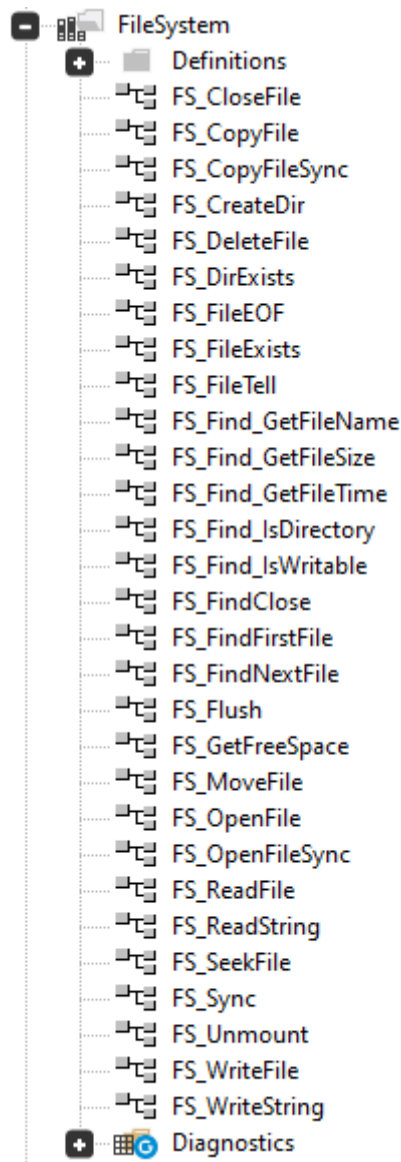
FileSystem
Definitions
FS_CloseFile
FS_CopyFile
FS_CopyFileSync
FS_CreateDir
FS_DeleteFile
FS_DirExists
FS_FileEOF
FS_FileExists
FS_FileTell
FS_Find_GetFileName
FS_Find_GetFileSize
FS_Find_GetFileTime
FS_Find_IsDirectory
FS_Find_IsWritable
FS_FindClose
FS_FindFirstFile
FS_FindNextFile
FS_Flush
FS_GetFreeSpace
FS_MoveFile
FS_OpenFile
FS_OpenFileSync
FS_ReadFile
FS_ReadString
FS_SeekFile
FS_Sync
FS_Unmount
FS_WriteFile
FS_WriteString
Diagnostics